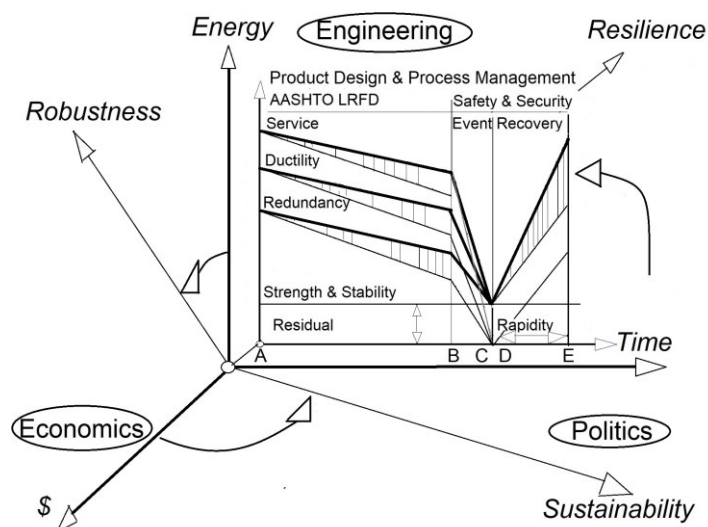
Energy

Engineering

Resilience

Product Design & Process Management

AASHTO LRFD

Safety & Security

Robustness

Service

Event

Recovery

Ductility

Redundancy

Strength & Stability

Residual

Rapidity

Time

A

B

C

D

E

Economics

Politics

$

Sustainability